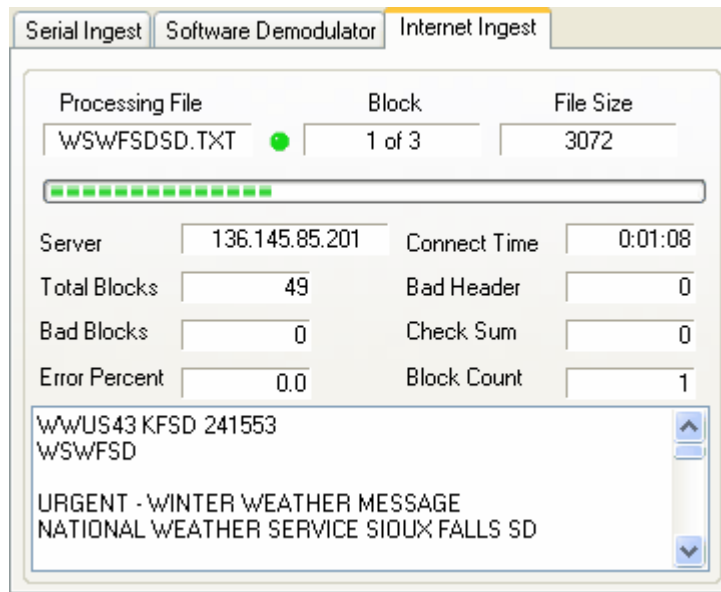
Serial Ingest | Software Demodulator | Internet Ingest

Processing File
WSWFSDSD.TXT
Block
1 of 3
File Size
3072

Server 136.145.85.201
Connect Time 0:01:08
Total Blocks 49
Bad Header 0
Bad Blocks 0
Check Sum 0
Error Percent 0.0
Block Count 1

WWUS43 KFSD 241553
WSWFSD

URGENT - WINTER WEATHER MESSAGE
NATIONAL WEATHER SERVICE SIOUX FALLS SD